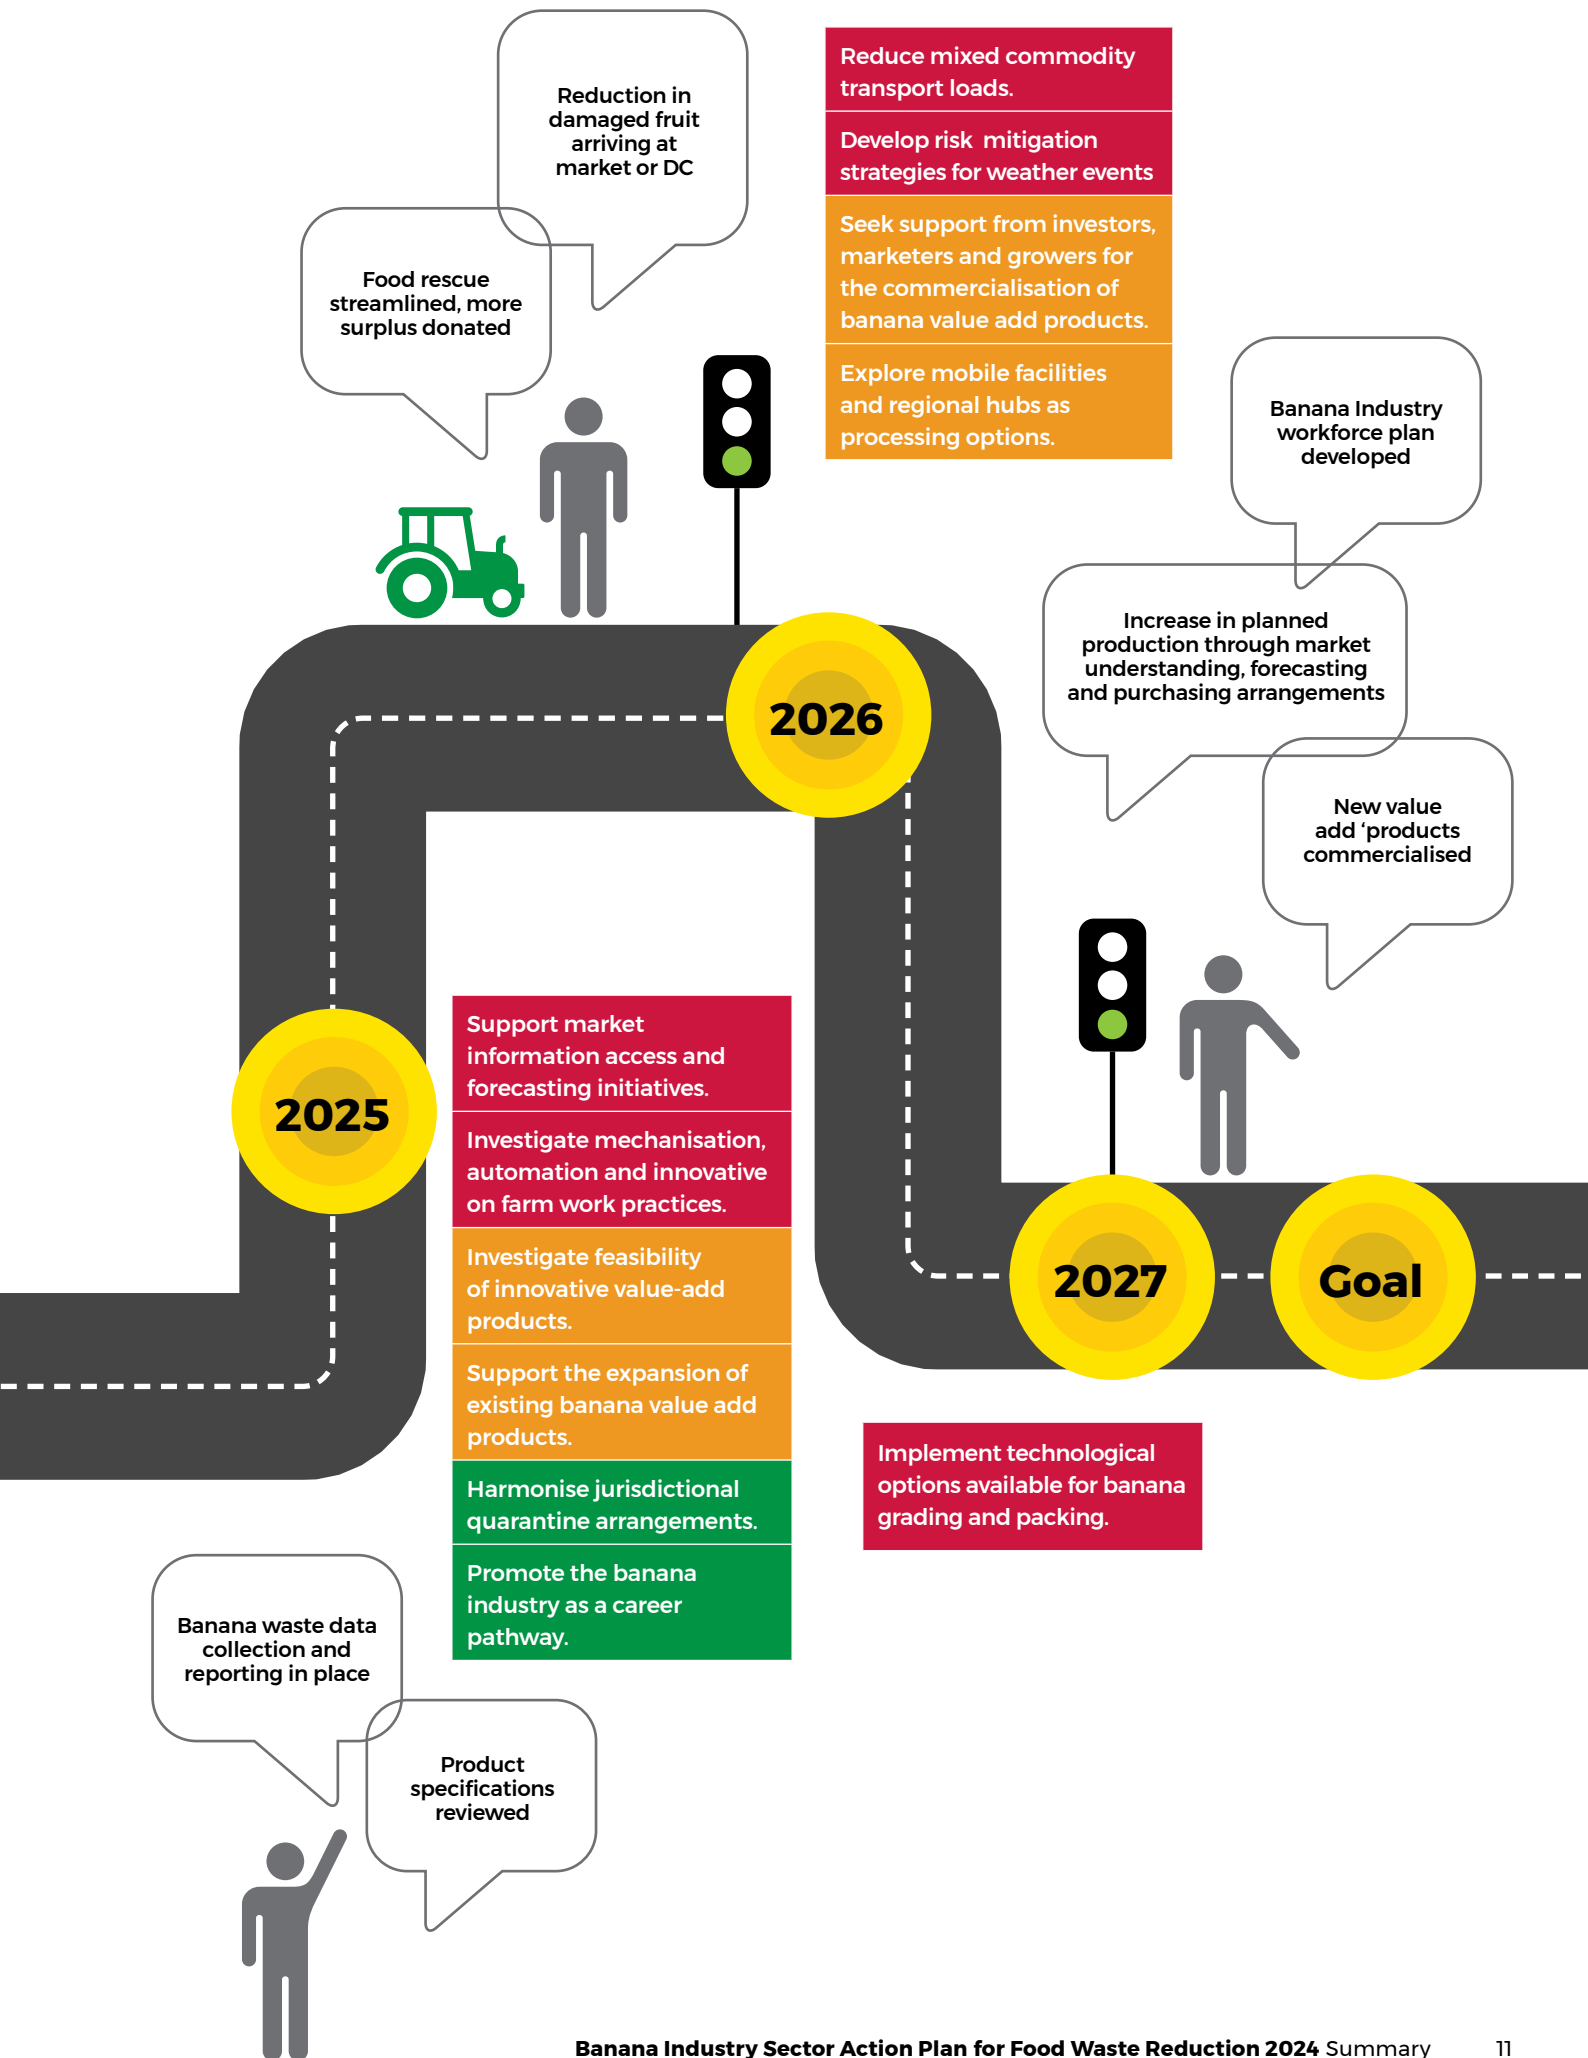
Reduction in damaged fruit arriving at market or DC

Food rescue streamlined, more surplus donated

Reduce mixed commodity transport loads.

Develop risk mitigation strategies for weather events

Seek support from investors, marketers and growers for the commercialisation of banana value add products.

Explore mobile facilities and regional hubs as processing options.

Banana Industry workforce plan developed

Increase in planned production through market understanding, forecasting and purchasing arrangements

New value add ‘products commercialised

2026

2025

Support market information access and forecasting initiatives.

Investigate mechanisation, automation and innovative on farm work practices.

Investigate feasibility of innovative value-add products.

Support the expansion of existing banana value add products.

Harmonise jurisdictional quarantine arrangements.

Promote the banana industry as a career pathway.

2027

Goal

Implement technological options available for banana grading and packing.

Banana waste data collection and reporting in place

Product specifications reviewed

Banana Industry Sector Action Plan for Food Waste Reduction 2024 Summary 11